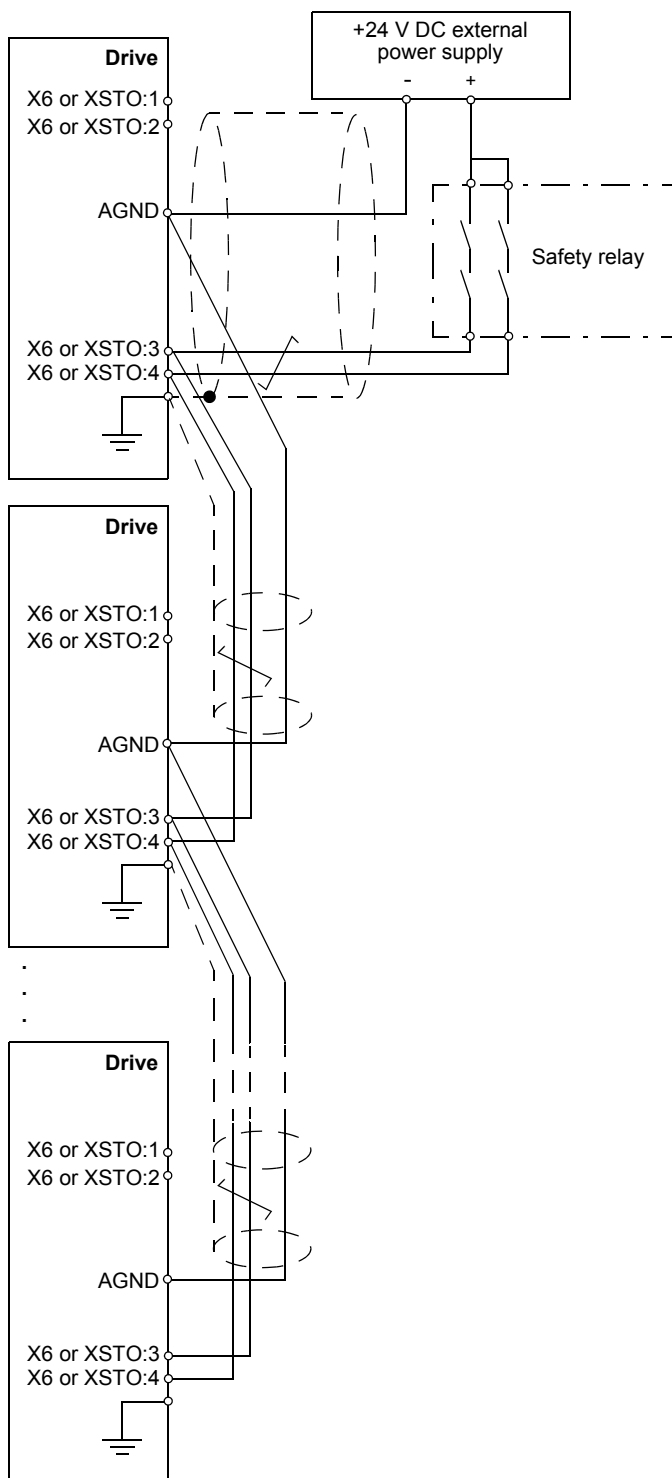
+24 V DC external power supply
-
+

Drive
X6 or XSTO:1
X6 or XSTO:2
AGND
X6 or XSTO:3
X6 or XSTO:4

Safety relay

Drive
X6 or XSTO:1
X6 or XSTO:2
AGND
X6 or XSTO:3
X6 or XSTO:4

.
.
.

Drive
X6 or XSTO:1
X6 or XSTO:2
AGND
X6 or XSTO:3
X6 or XSTO:4